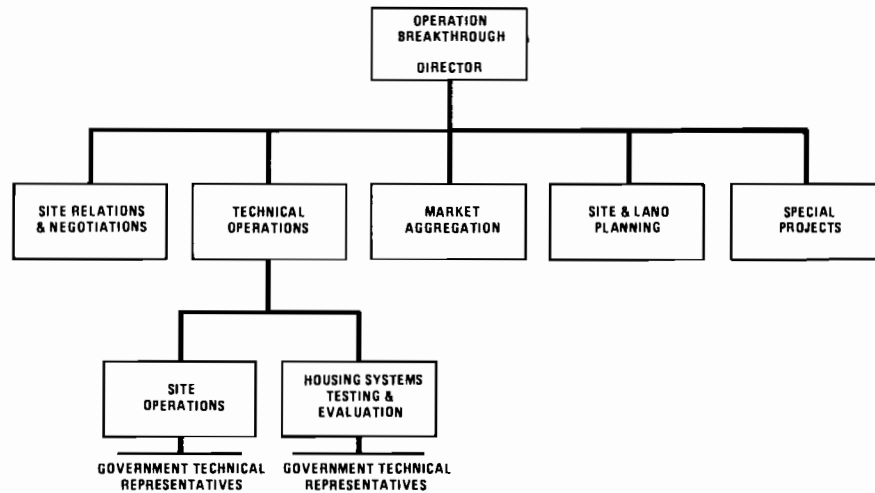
OPERATION BREAKTHROUGH

DIRECTOR

SITE RELATIONS & NEGOTIATIONS

TECHNICAL OPERATIONS

MARKET AGGREGATION

SITE & LAND PLANNING

SPECIAL PROJECTS

SITE OPERATIONS

HOUSING SYSTEMS TESTING & EVALUATION

GOVERNMENT TECHNICAL REPRESENTATIVES

GOVERNMENT TECHNICAL REPRESENTATIVES